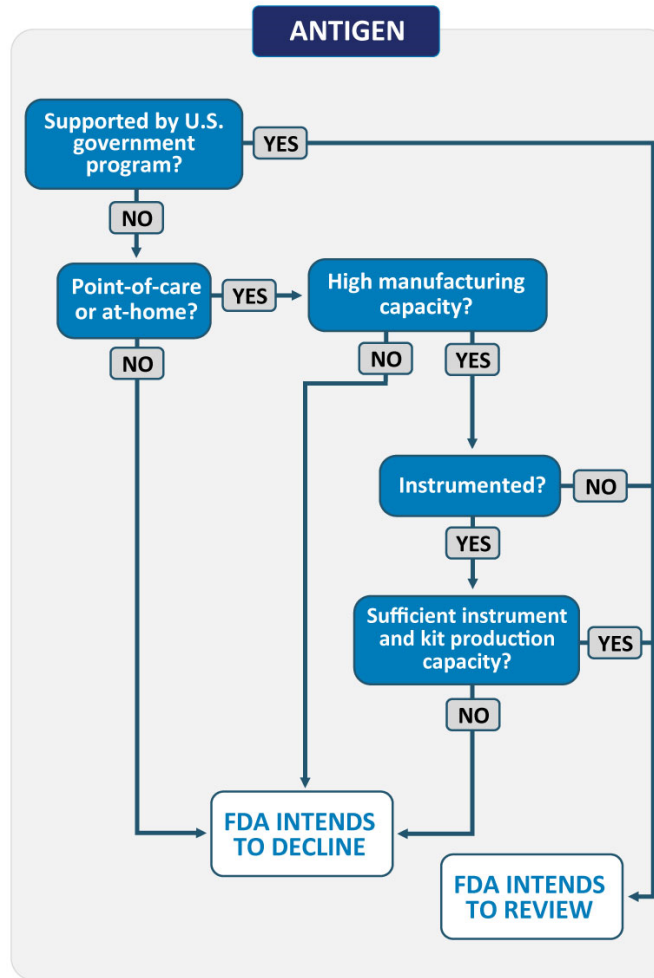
ANTIGEN

Supported by U.S. government program?

YES

NO

Point-of-care or at-home?

YES

High manufacturing capacity?

NO

NO

YES

Instrumented?

NO

YES

Sufficient instrument and kit production capacity?

YES

NO

FDA INTENDS TO DECLINE

FDA INTENDS TO REVIEW